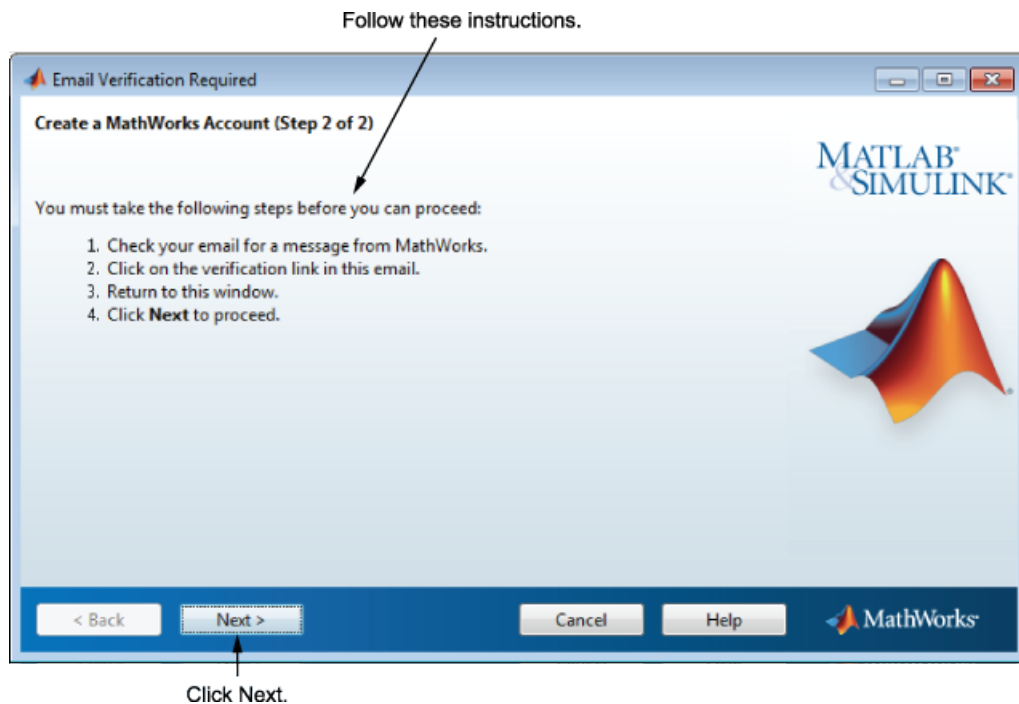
Follow these instructions.

Email Verification Required

Create a MathWorks Account (Step 2 of 2)

MATLAB®
&SIMULINK®

You must take the following steps before you can proceed:

1. Check your email for a message from MathWorks.
2. Click on the verification link in this email.
3. Return to this window.
4. Click **Next** to proceed.

< Back

Next >

Cancel

Help

MathWorks®

Click Next.